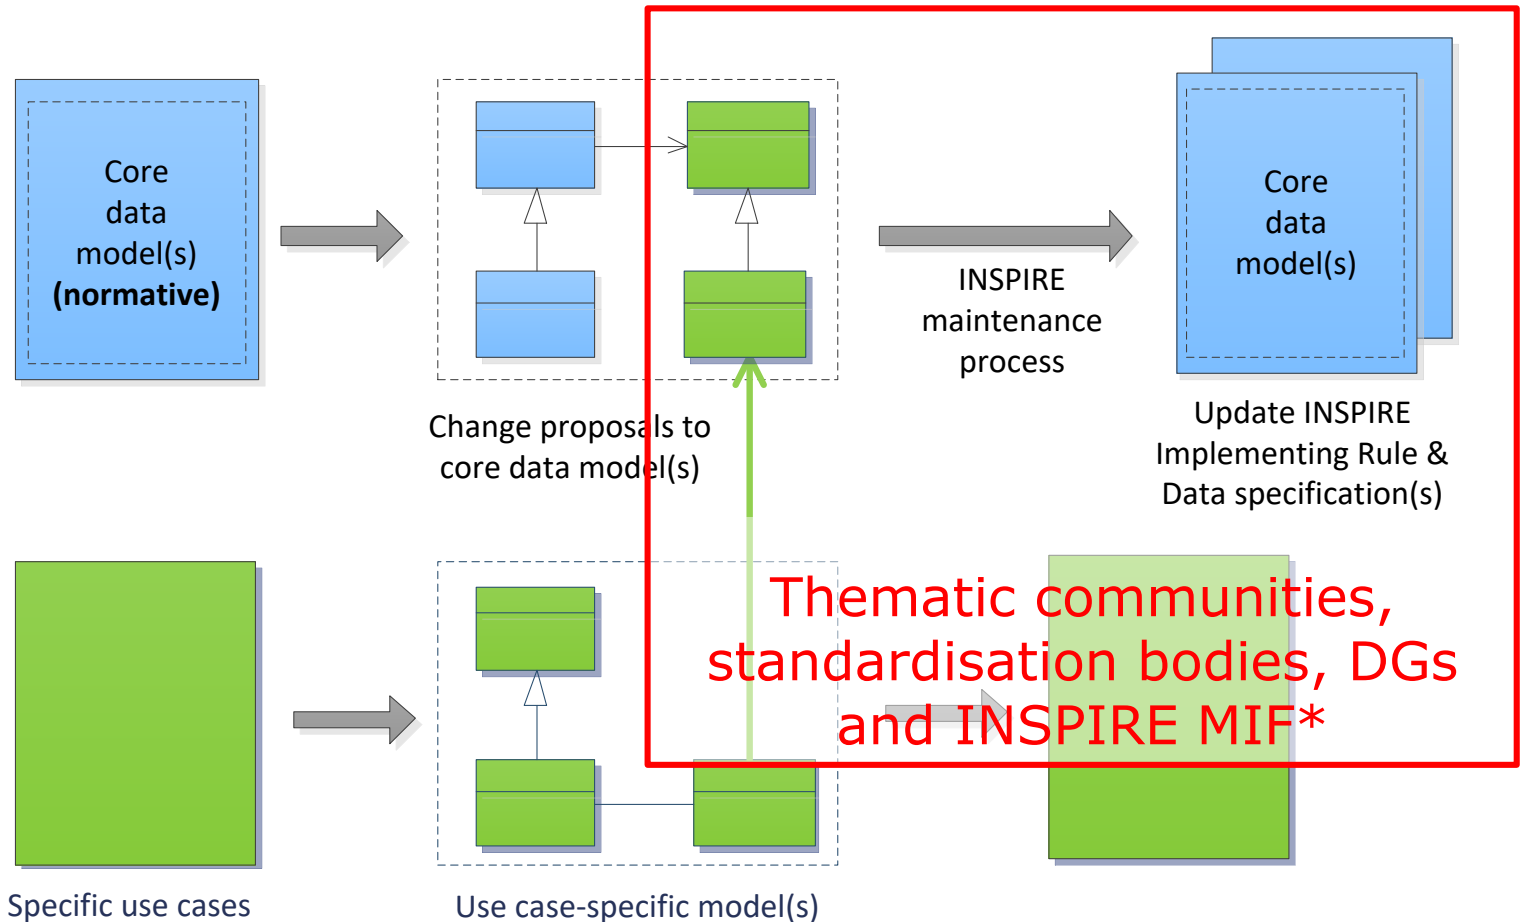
Core data model(s) **(normative)**

Change proposals to core data model(s)

INSPIRE maintenance process

Core data model(s)

Update INSPIRE Implementing Rule & Data specification(s)

Thematic communities, standardisation bodies, DGs and INSPIRE MIF*

Specific use cases

Use case-specific model(s)